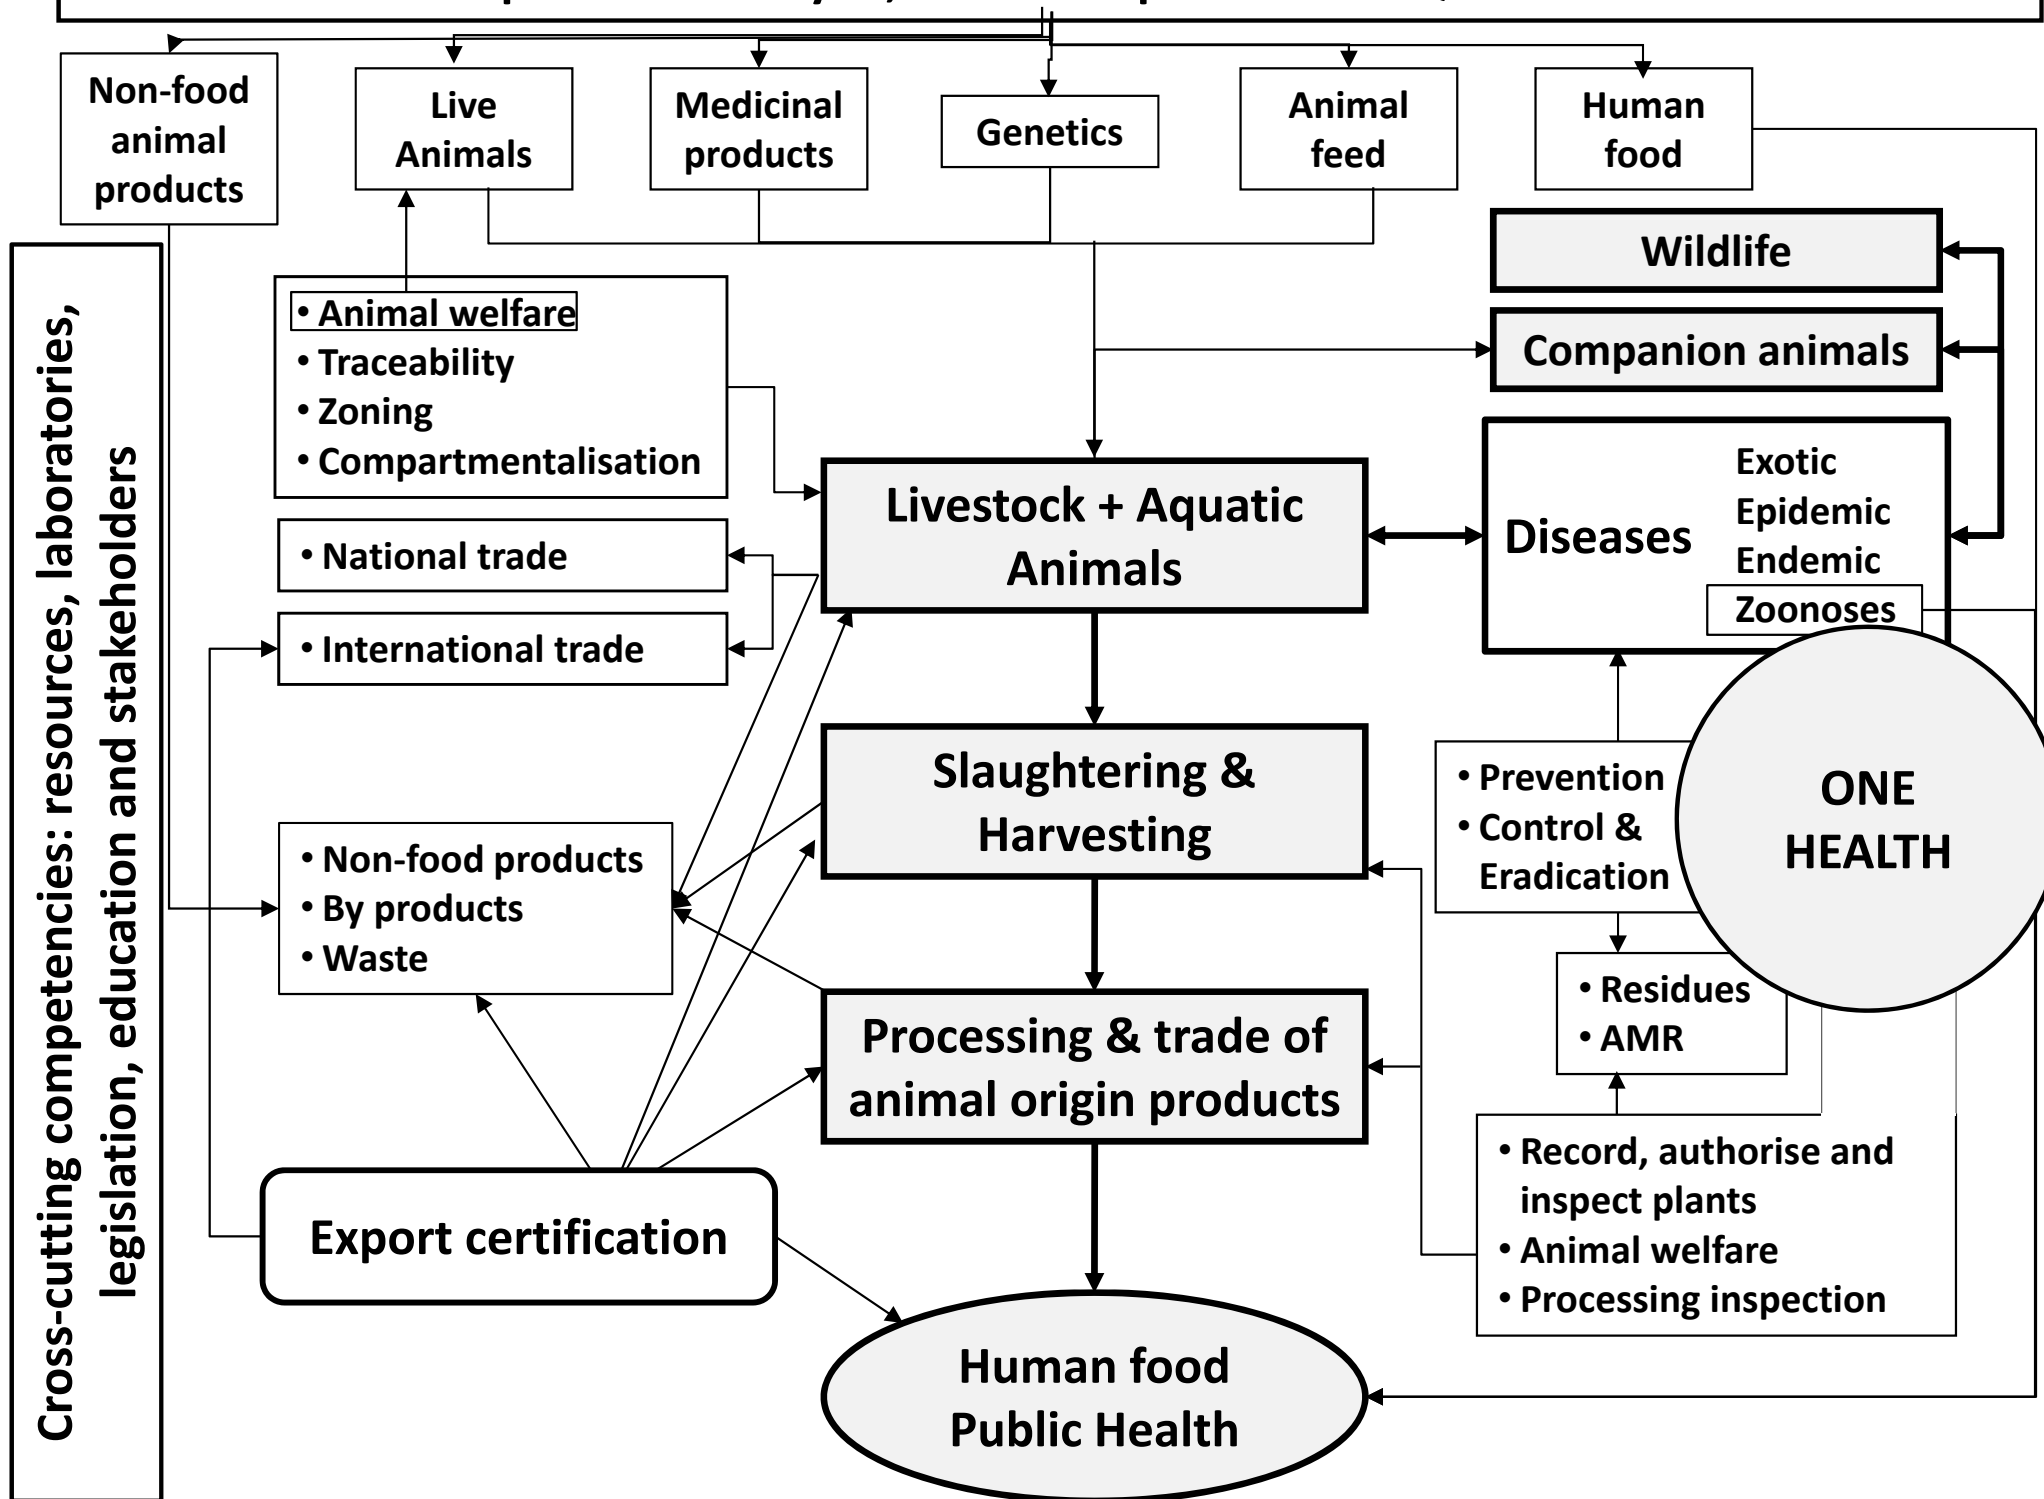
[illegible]

Non-food animal products

Live Animals

Medicinal products

Genetics

Animal feed

Human food

Cross-cutting competencies: resources, laboratories, legislation, education and stakeholders

• Animal welfare
• Traceability
• Zoning
• Compartmentalisation

Wildlife

Companion animals

Livestock + Aquatic Animals

Diseases

Exotic
Epidemic
Endemic
Zoonoses

• National trade

• International trade

Slaughtering & Harvesting

• Prevention
• Control & Eradication

ONE HEALTH

• Non-food products
• By products
• Waste

• Residues
• AMR

Processing & trade of animal origin products

• Record, authorise and inspect plants
• Animal welfare
• Processing inspection

Export certification

Human food
Public Health